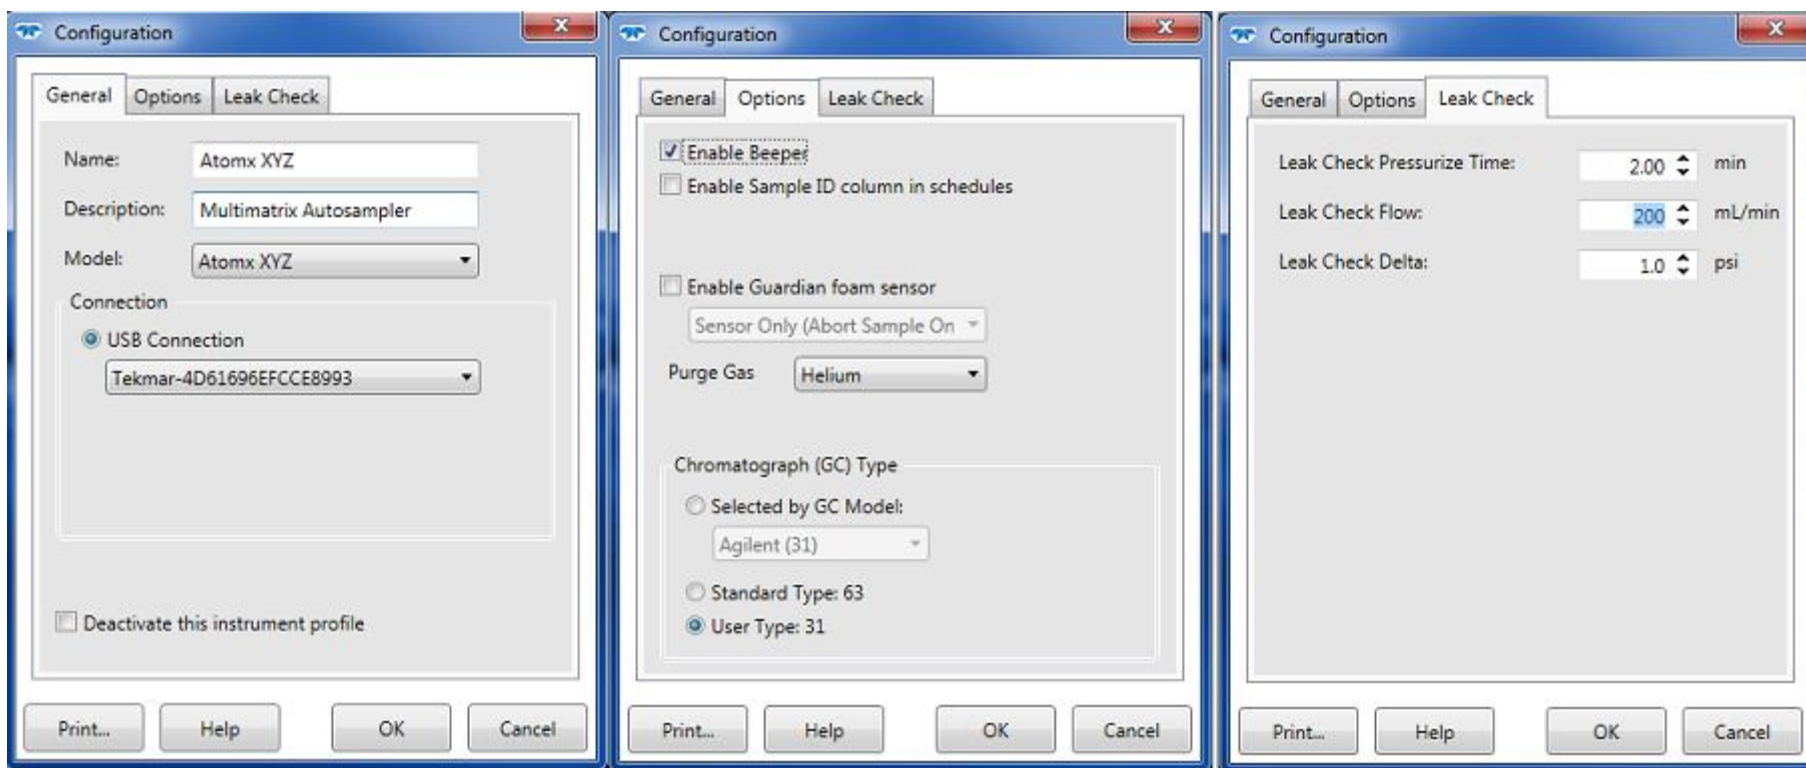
Configuration

General | Options | Leak Check

Name: Atomx XYZ

Description: Multimatrix Autosampler

Model: Atomx XYZ

Connection

USB Connection

Tekmar-4D61696EFCCE8993

Deactivate this instrument profile

Print... | Help | OK | Cancel

Configuration

General | Options | Leak Check

Enable Beeper

Enable Sample ID column in schedules

Enable Guardian foam sensor

Sensor Only (Abort Sample On

Purge Gas Helium

Chromatograph (GC) Type

Selected by GC Model:

Agilent (31)

Standard Type: 63

User Type: 31

Print... | Help | OK | Cancel

Configuration

General | Options | Leak Check

Leak Check Pressurize Time: 2.00 min

Leak Check Flow: 200 mL/min

Leak Check Delta: 1.0 psi

Print... | Help | OK | Cancel